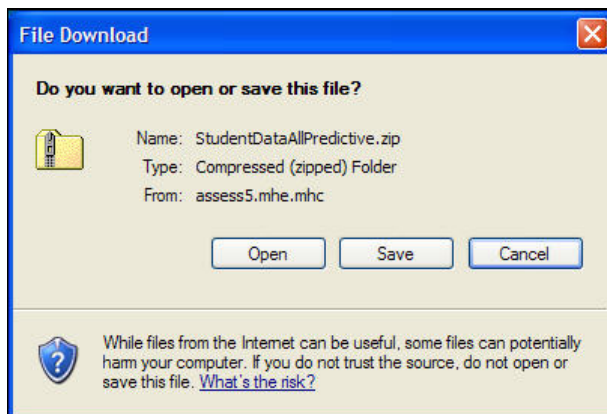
File Download

Do you want to open or save this file?

Name: StudentDataAllPredictive.zip
Type: Compressed (zipped) Folder
From: assess5.mhe.mhc

Open Save Cancel

While files from the Internet can be useful, some files can potentially harm your computer. If you do not trust the source, do not open or save this file. What's the risk?